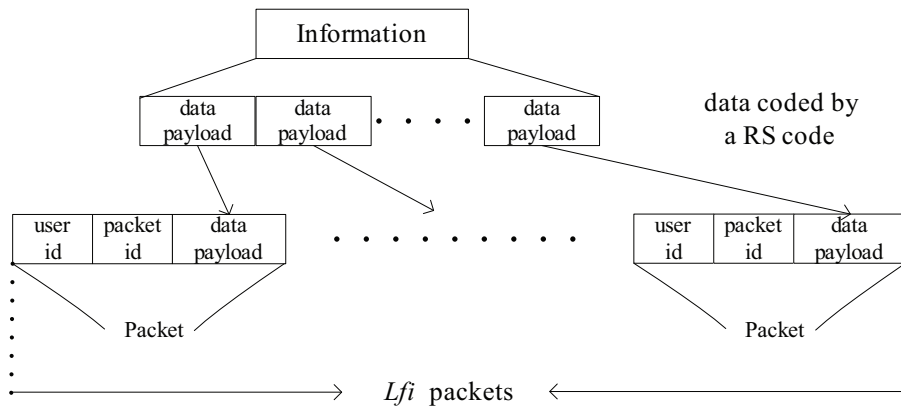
Information

data payload

data payload

. . . .

data payload

data coded by a RS code

| user id | packet id | data payload |
|---|---|---|

. . . . . . . . . .

| user id | packet id | data payload |
|---|---|---|

Packet

Packet

*Lfi* packets